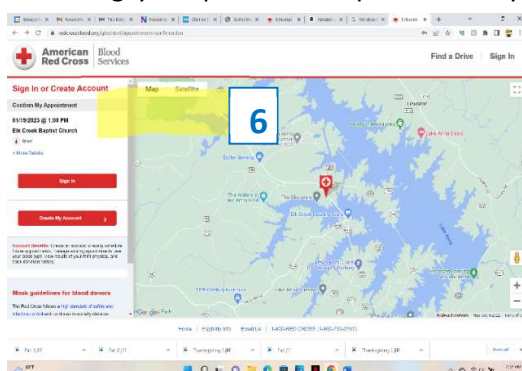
American Red Cross | Blood Services

Find a Drive | Sign In

Sign In or Create Account

Confirm My Appointment

01/19/2023 @ 1:00 PM

Elk Creek Baptist Church

Blood

+ More Details

Sign In

Create My Account

Map Satellite

6

Mask guidelines for blood donors

Home | Eligibility | Email Us | 1-800-RED CROSS (1-800-733-2767)